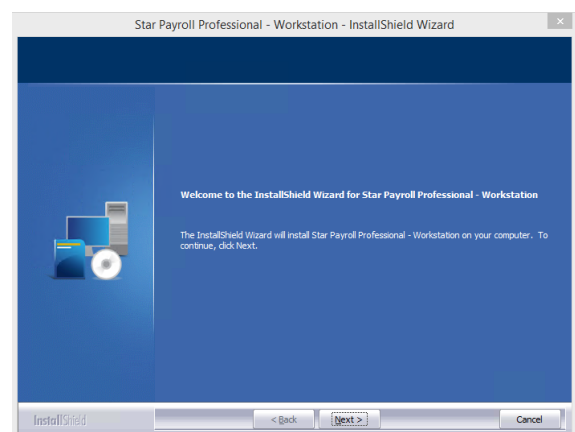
Star Payroll Professional - Workstation - InstallShield Wizard

Welcome to the InstallShield Wizard for Star Payroll Professional - Workstation

The InstallShield Wizard will install Star Payroll Professional - Workstation on your computer. To continue, click Next.

InstallShield

< Back

Next >

Cancel